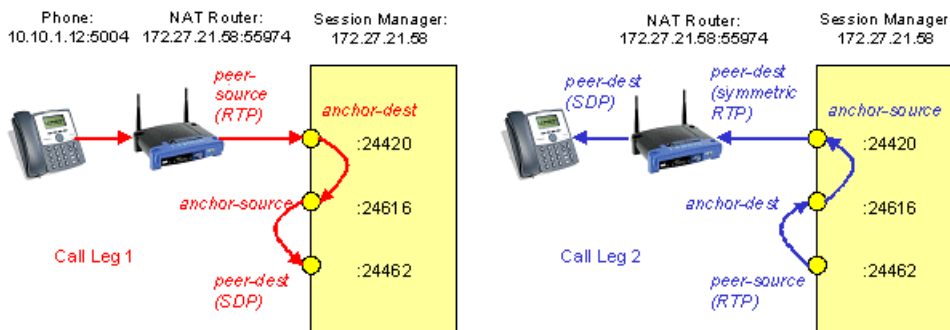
Phone:
10.10.1.12:5004

NAT Router:
172.27.21.58:55974

Session Manager:
172.27.21.58

peer-source (RTP)

anchor-dest

:24420

anchor-source

:24616

Call Leg 1

peer-dest (SDP)

:24462

NAT Router:
172.27.21.58:55974

Session Manager
172.27.21.58

peer-dest (SDP)

peer-dest (symmetric RTP)

anchor-source

:24420

anchor-dest

:24616

Call Leg 2

peer-source (RTP)

:24462